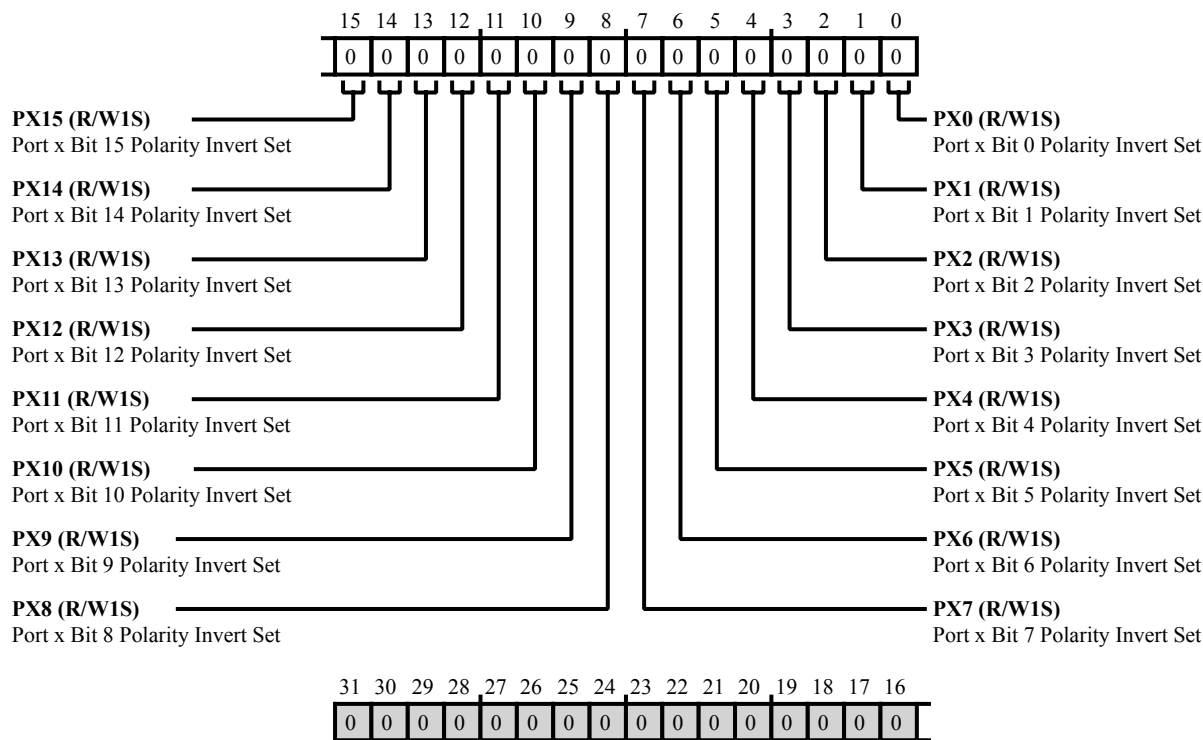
15 14 13 12 11 10 9 8 7 6 5 4 3 2 1 0

| 0 | 0 | 0 | 0 | 0 | 0 | 0 | 0 | 0 | 0 | 0 | 0 | 0 | 0 | 0 | 0 |
|---|---|---|---|---|---|---|---|---|---|---|---|---|---|---|---|

**PX15 (R/W1S)**
Port x Bit 15 Polarity Invert Set

**PX14 (R/W1S)**
Port x Bit 14 Polarity Invert Set

**PX13 (R/W1S)**
Port x Bit 13 Polarity Invert Set

**PX12 (R/W1S)**
Port x Bit 12 Polarity Invert Set

**PX11 (R/W1S)**
Port x Bit 11 Polarity Invert Set

**PX10 (R/W1S)**
Port x Bit 10 Polarity Invert Set

**PX9 (R/W1S)**
Port x Bit 9 Polarity Invert Set

**PX8 (R/W1S)**
Port x Bit 8 Polarity Invert Set

**PX0 (R/W1S)**
Port x Bit 0 Polarity Invert Set

**PX1 (R/W1S)**
Port x Bit 1 Polarity Invert Set

**PX2 (R/W1S)**
Port x Bit 2 Polarity Invert Set

**PX3 (R/W1S)**
Port x Bit 3 Polarity Invert Set

**PX4 (R/W1S)**
Port x Bit 4 Polarity Invert Set

**PX5 (R/W1S)**
Port x Bit 5 Polarity Invert Set

**PX6 (R/W1S)**
Port x Bit 6 Polarity Invert Set

**PX7 (R/W1S)**
Port x Bit 7 Polarity Invert Set

31 30 29 28 27 26 25 24 23 22 21 20 19 18 17 16

| 0 | 0 | 0 | 0 | 0 | 0 | 0 | 0 | 0 | 0 | 0 | 0 | 0 | 0 | 0 | 0 |
|---|---|---|---|---|---|---|---|---|---|---|---|---|---|---|---|